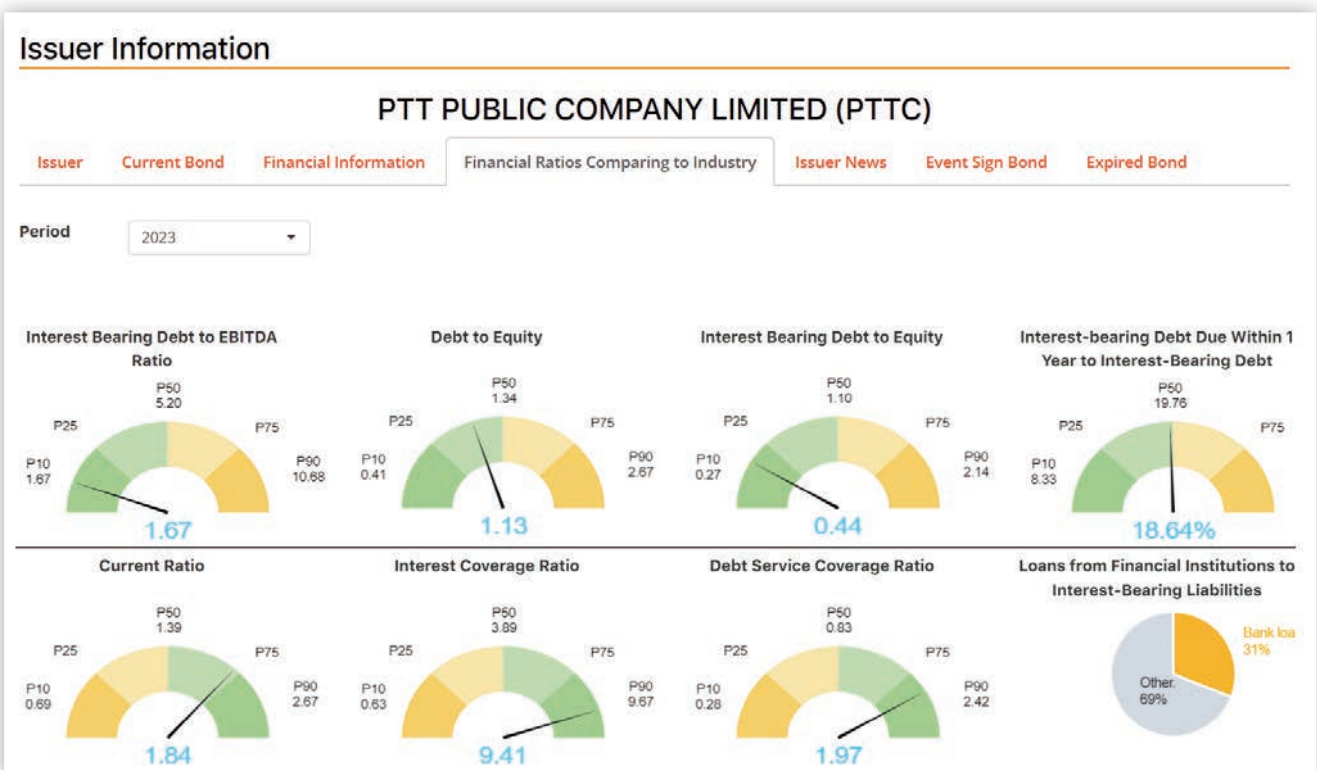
Issuer Information

PTT PUBLIC COMPANY LIMITED (PTTC)

Issuer | Current Bond | Financial Information | Financial Ratios Comparing to Industry | Issuer News | Event Sign Bond | Expired Bond

Period 2023

Interest Bearing Debt to EBITDA Ratio
P50 5.20
P25
P75
P10 1.67
P90 10.68
1.67

Debt to Equity
P50 1.34
P25
P75
P10 0.41
P90 2.67
1.13

Interest Bearing Debt to Equity
P50 1.10
P25
P75
P10 0.27
P90 2.14
0.44

Interest-bearing Debt Due Within 1 Year to Interest-Bearing Debt
P50 19.76
P25
P75
P10 8.33
18.64%

Current Ratio
P50 1.39
P25
P75
P10 0.69
P90 2.67
1.84

Interest Coverage Ratio
P50 3.89
P25
P75
P10 0.63
P90 9.67
9.41

Debt Service Coverage Ratio
P50 0.83
P25
P75
P10 0.28
P90 2.42
1.97

Loans from Financial Institutions to Interest-Bearing Liabilities
Bank loa 31%
Other 69%